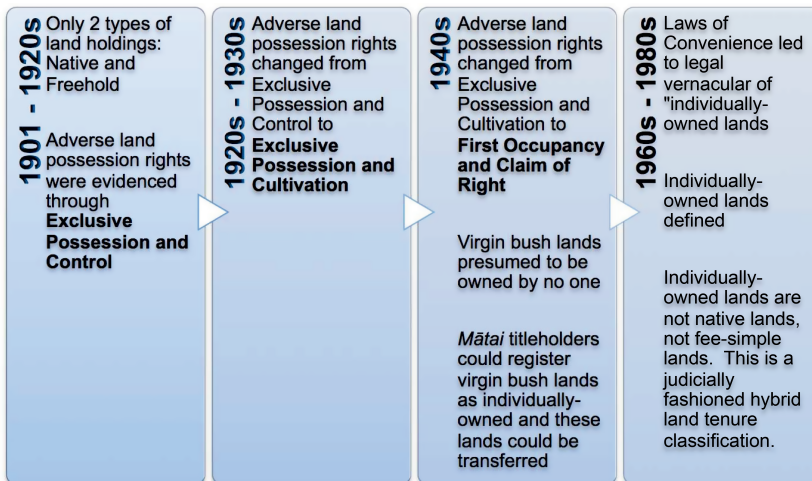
1901 - 1920s

Only 2 types of land holdings: Native and Freehold

Adverse land possession rights were evidenced through **Exclusive Possession and Control**

1920s - 1930s

Adverse land possession rights changed from Exclusive Possession and Control to **Exclusive Possession and Cultivation**

1940s

Adverse land possession rights changed from Exclusive Possession and Cultivation to **First Occupancy and Claim of Right**

Virgin bush lands presumed to be owned by no one

*Mātai* titleholders could register virgin bush lands as individually-owned and these lands could be transferred

1960s - 1980s

Laws of Convenience led to legal vernacular of "individually-owned lands

Individually-owned lands defined

Individually-owned lands are not native lands, not fee-simple lands. This is a judicially fashioned hybrid land tenure classification.